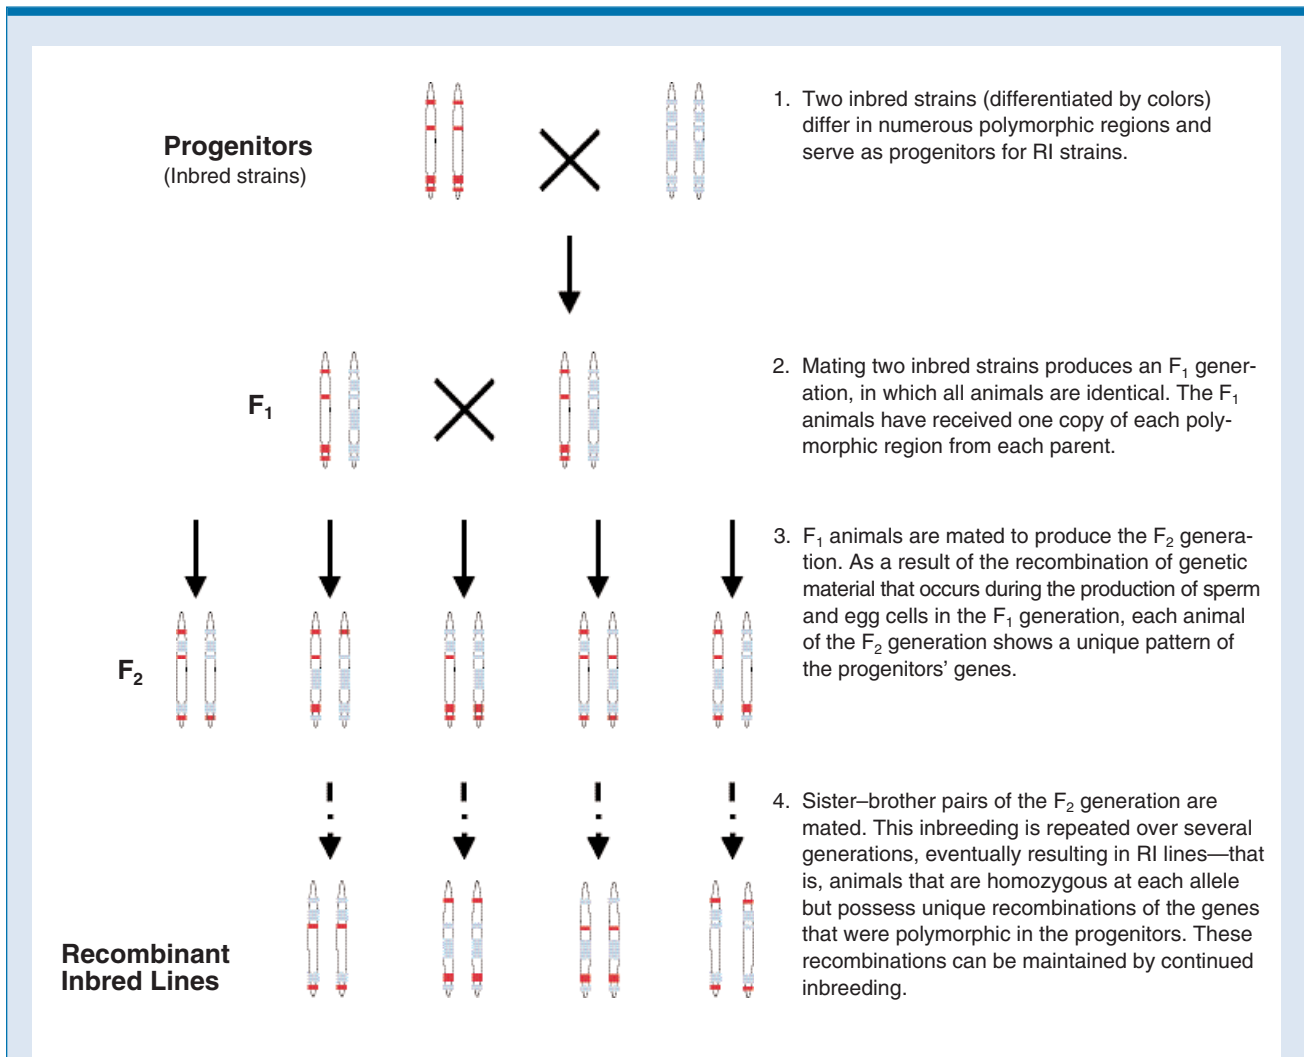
Progenitors
(Inbred strains)

1. Two inbred strains (differentiated by colors) differ in numerous polymorphic regions and serve as progenitors for RI strains.

$F_1$

2. Mating two inbred strains produces an $F_1$ generation, in which all animals are identical. The $F_1$ animals have received one copy of each polymorphic region from each parent.

$F_2$

3. $F_1$ animals are mated to produce the $F_2$ generation. As a result of the recombination of genetic material that occurs during the production of sperm and egg cells in the $F_1$ generation, each animal of the $F_2$ generation shows a unique pattern of the progenitors' genes.

Recombinant Inbred Lines

4. Sister–brother pairs of the $F_2$ generation are mated. This inbreeding is repeated over several generations, eventually resulting in RI lines—that is, animals that are homozygous at each allele but possess unique recombinations of the genes that were polymorphic in the progenitors. These recombinations can be maintained by continued inbreeding.